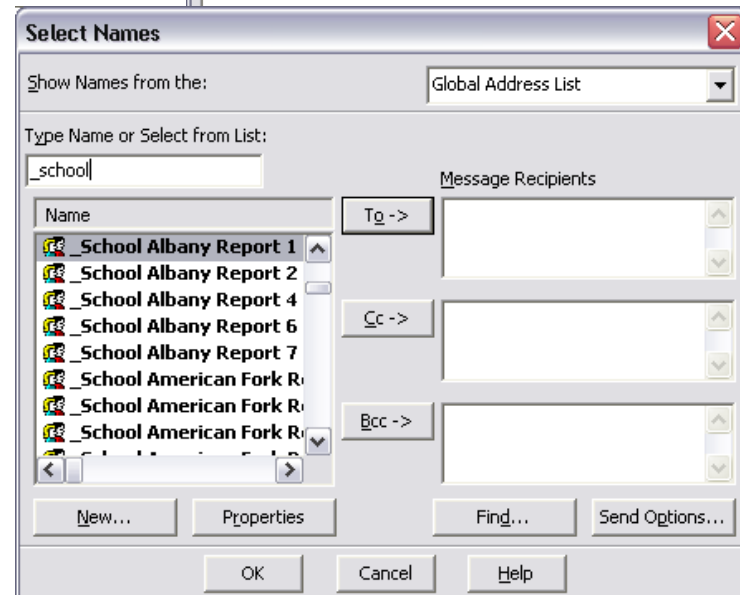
Select Names

Show Names from the:

Global Address List

Type Name or Select from List:

_school

Message Recipients

Name

_School Albany Report 1
_School Albany Report 2
_School Albany Report 4
_School Albany Report 6
_School Albany Report 7
_School American Fork R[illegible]
_School American Fork R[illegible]
_School American Fork R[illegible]
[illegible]

To ->

Cc ->

Bcc ->

New...

Properties

Find...

Send Options...

OK

Cancel

Help